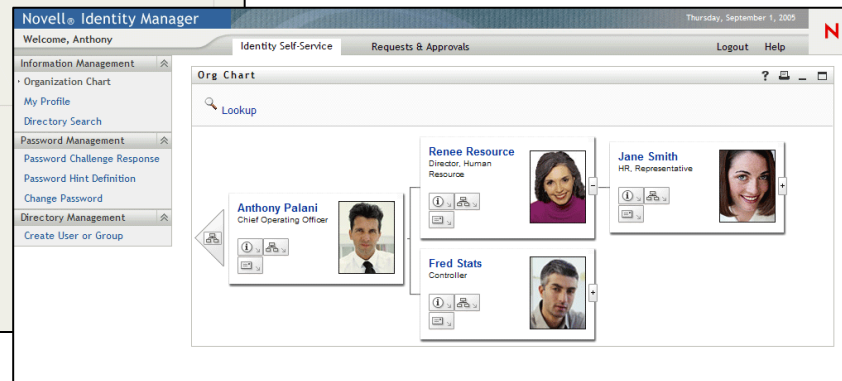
Novell® Identity Manager

Thursday, September 1, 2005

N

Welcome, Anthony

Identity Self-Service

Requests & Approvals

Logout

Help

Information Management

Organization Chart

My Profile

Directory Search

Password Management

Password Challenge Response

Password Hint Definition

Change Password

Directory Management

Create User or Group

Org Chart

?

Lookup

Anthony Palani
Chief Operating Officer

Renee Resource
Director, Human Resource

Jane Smith
HR, Representative

Fred Stats
Controller